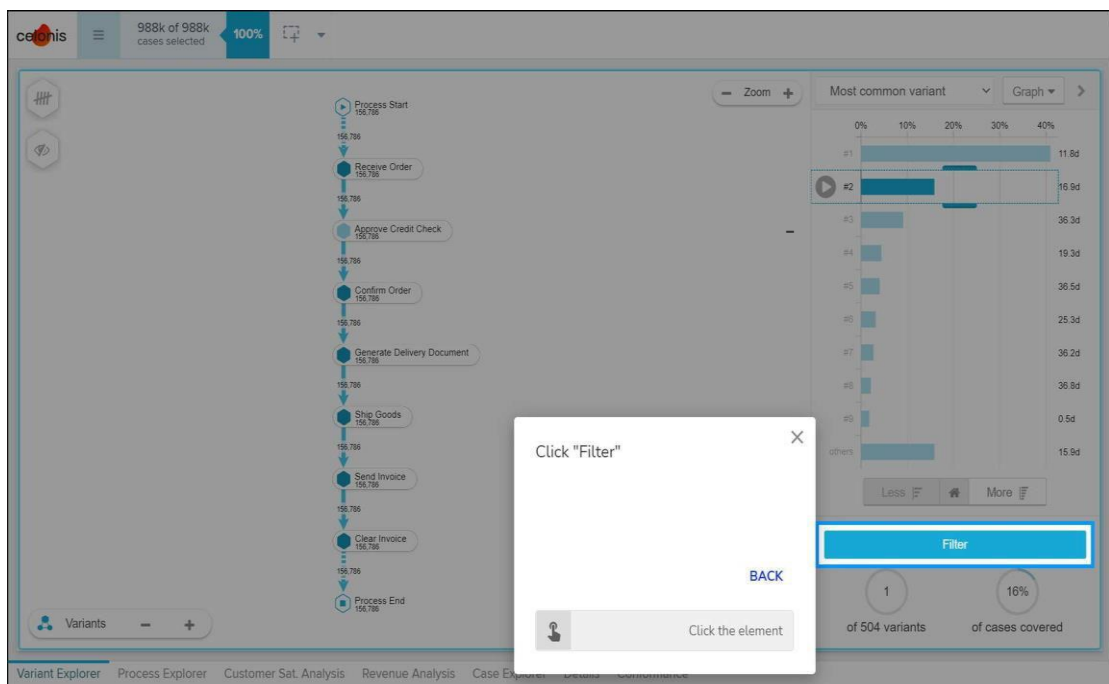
celonis

988k of 988k
cases selected

100%

– Zoom +

Process Start
156.786

156.786

Receive Order
156.786

156.786

Approve Credit Check
156.786

156.786

Confirm Order
156.786

156.786

Generate Delivery Document
156.786

156.786

Ship Goods
156.786

156.786

Send Invoice
156.786

156.786

Clear Invoice
156.786

156.786

Process End
156.786

Variants – +

Most common variant

Graph

0% 10% 20% 30% 40%

| | |
|---|---|
| #1 | 11.8d |
| #2 | 16.9d |
| #3 | 36.3d |
| #4 | 19.3d |
| #5 | 36.5d |
| #6 | 25.3d |
| #7 | 36.2d |
| #8 | 36.8d |
| #9 | 0.5d |
| others | 15.9d |

Less More

Filter

1
of 504 variants

16%
of cases covered

Click "Filter"

BACK

Click the element

Variant Explorer Process Explorer Customer Sat. Analysis Revenue Analysis Case Ex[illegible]